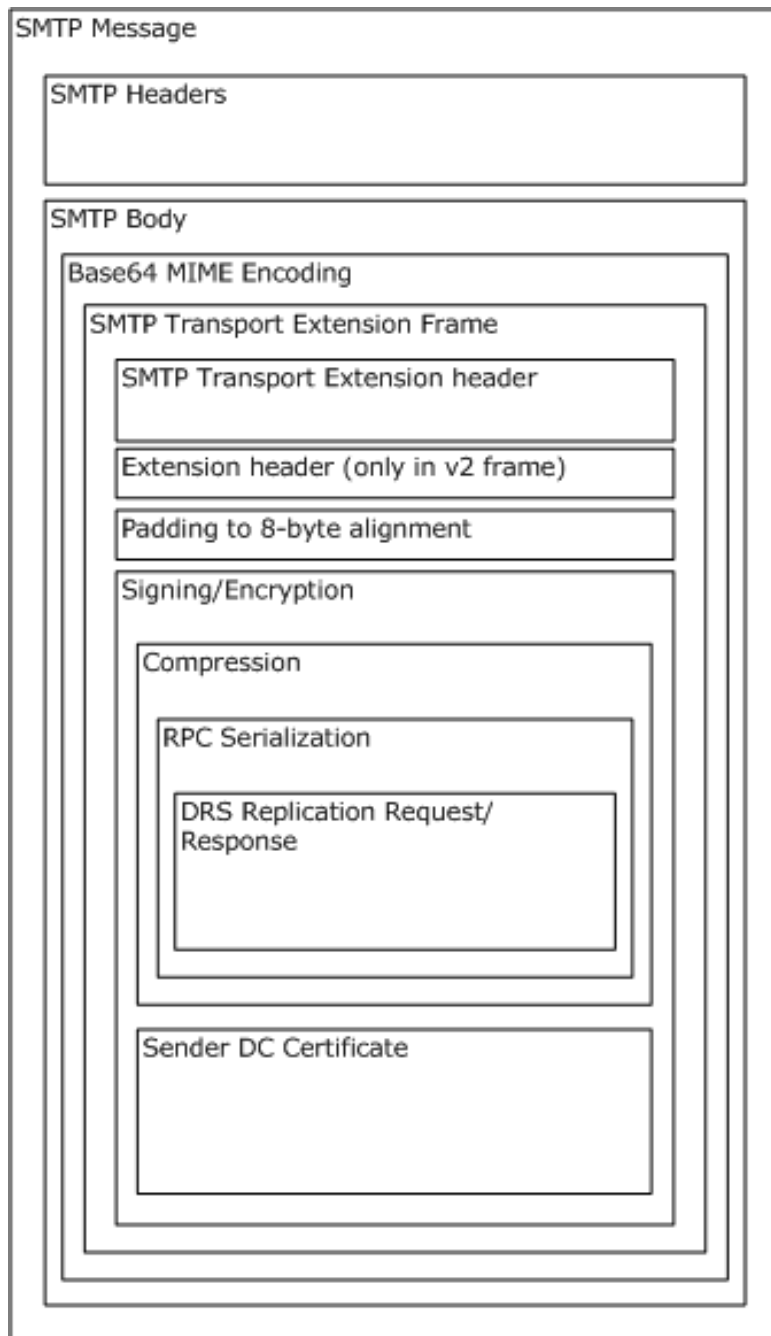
SMTP Message

SMTP Headers

SMTP Body

Base64 MIME Encoding

SMTP Transport Extension Frame

SMTP Transport Extension header

Extension header (only in v2 frame)

Padding to 8-byte alignment

Signing/Encryption

Compression

RPC Serialization

DRS Replication Request/ Response

Sender DC Certificate